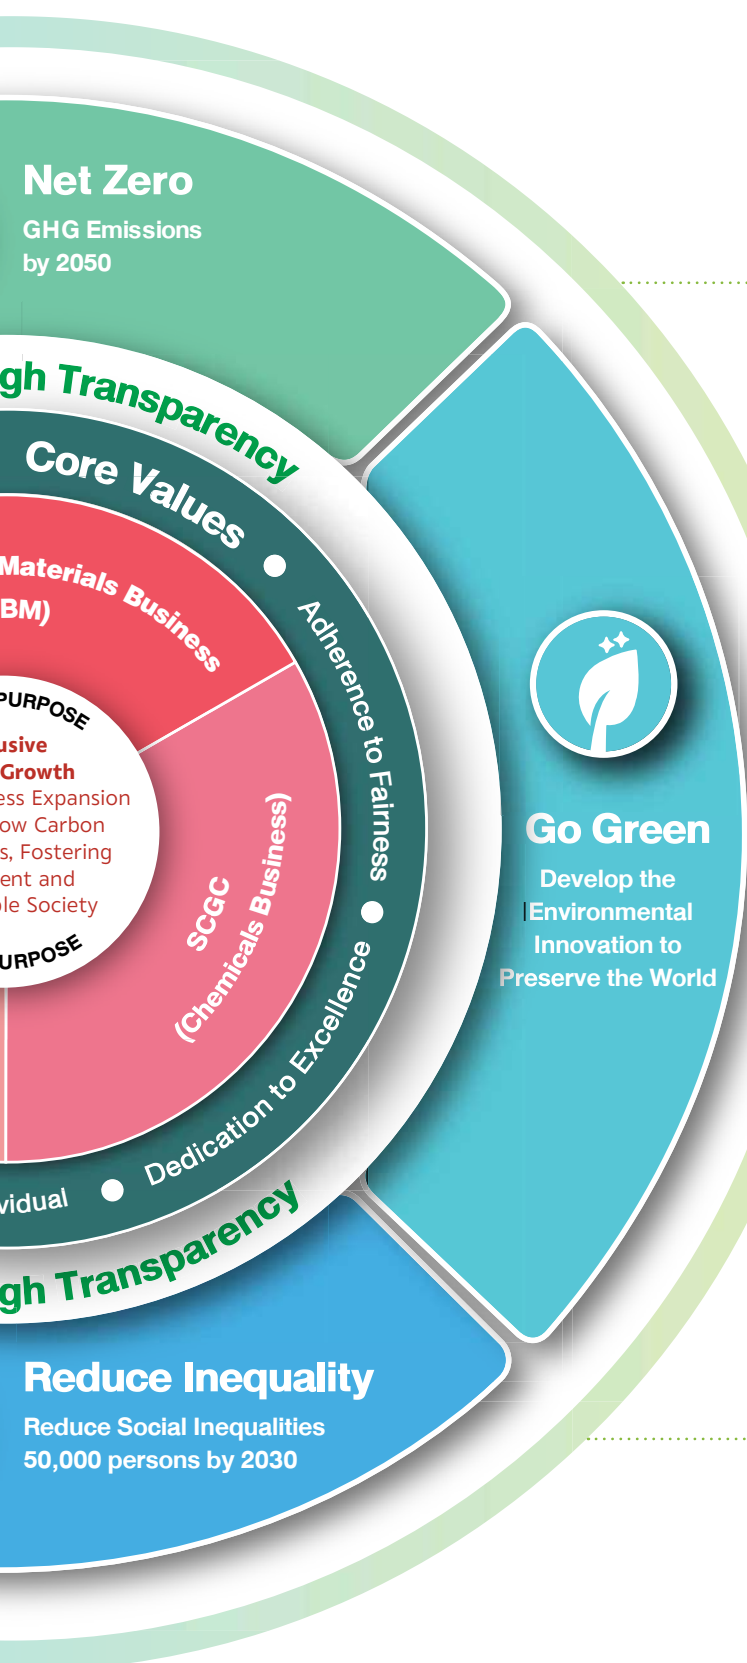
Net Zero
GHG Emissions by 2050

gh Transparency

Core Values

Materials Business
BM)

PURPOSE
usive
Growth
ess Expansion
ow Carbon
s, Fostering
ent and
le Society
URPOSE

SCGC
(Chemicals Business)

Adherence to Fairness

Dedication to Excellence

vidual

gh Transparency

Go Green
Develop the Environmental Innovation to Preserve the World

Reduce Inequality
Reduce Social Inequalities 50,000 persons by 2030